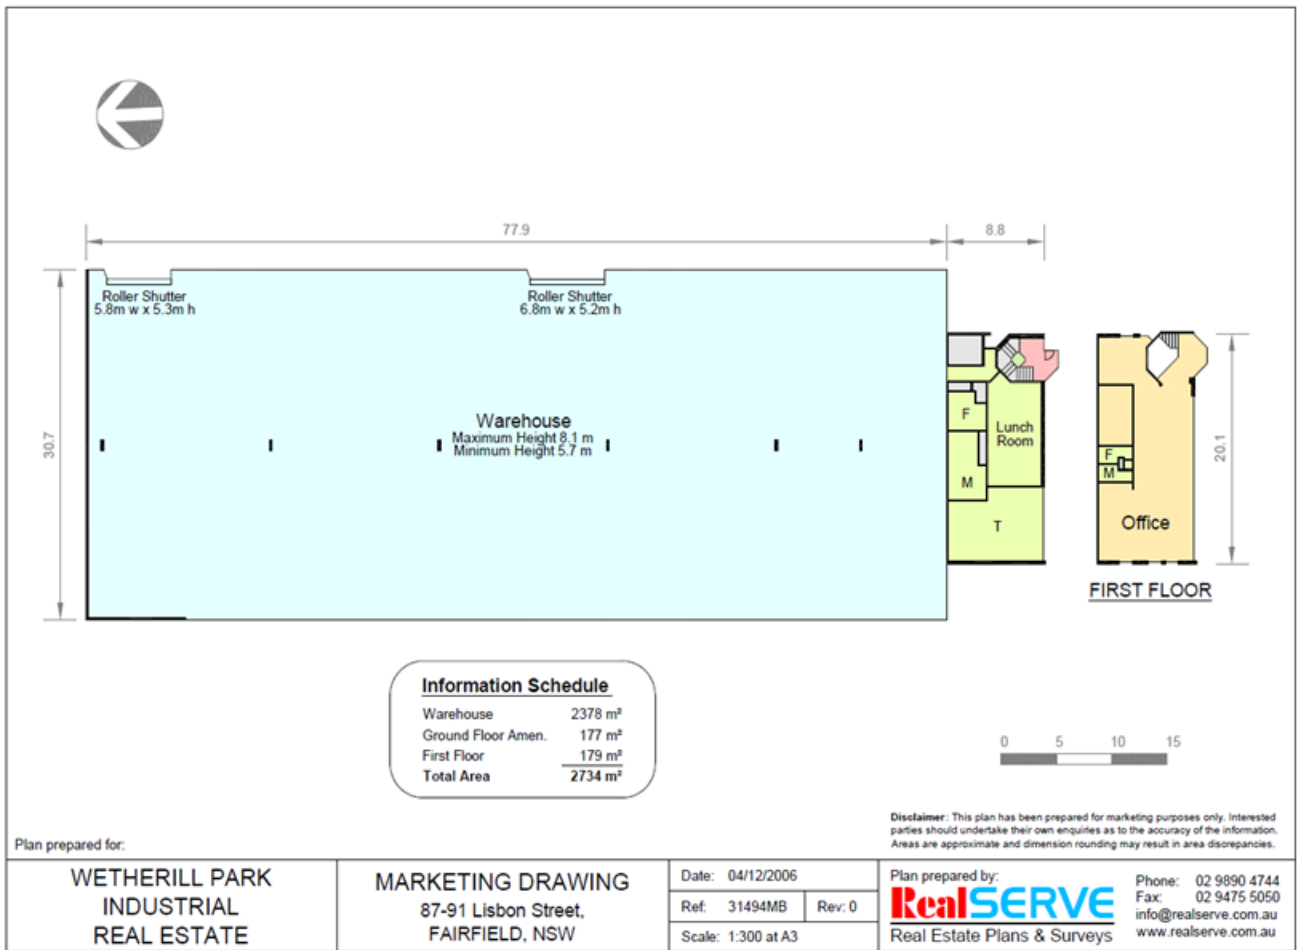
77.9

8.8

30.7

Roller Shutter
5.8m w x 5.3m h

Roller Shutter
6.8m w x 5.2m h

Warehouse
Maximum Height 8.1 m
Minimum Height 5.7 m

F

Lunch Room

M

T

F
M

Office

20.1

FIRST FLOOR

Information Schedule

| | |
|---|---|
| Warehouse | 2378 m² |
| Ground Floor Amen. | 177 m² |
| First Floor | 179 m² |
| Total Area | 2734 m² |

0 5 10 15

Disclaimer: This plan has been prepared for marketing purposes only. Interested parties should undertake their own enquiries as to the accuracy of the information. Areas are approximate and dimension rounding may result in area discrepancies.

Plan prepared for:

WETHERILL PARK
INDUSTRIAL
REAL ESTATE

MARKETING DRAWING
87-91 Lisbon Street,
FAIRFIELD, NSW

Date: 04/12/2006
Ref: 31494MB
Rev: 0
Scale: 1:300 at A3

Plan prepared by:
RealSERVE
Real Estate Plans & Surveys

Phone: 02 9890 4744
Fax: 02 9475 5050
info@realserve.com.au
www.realserve.com.au